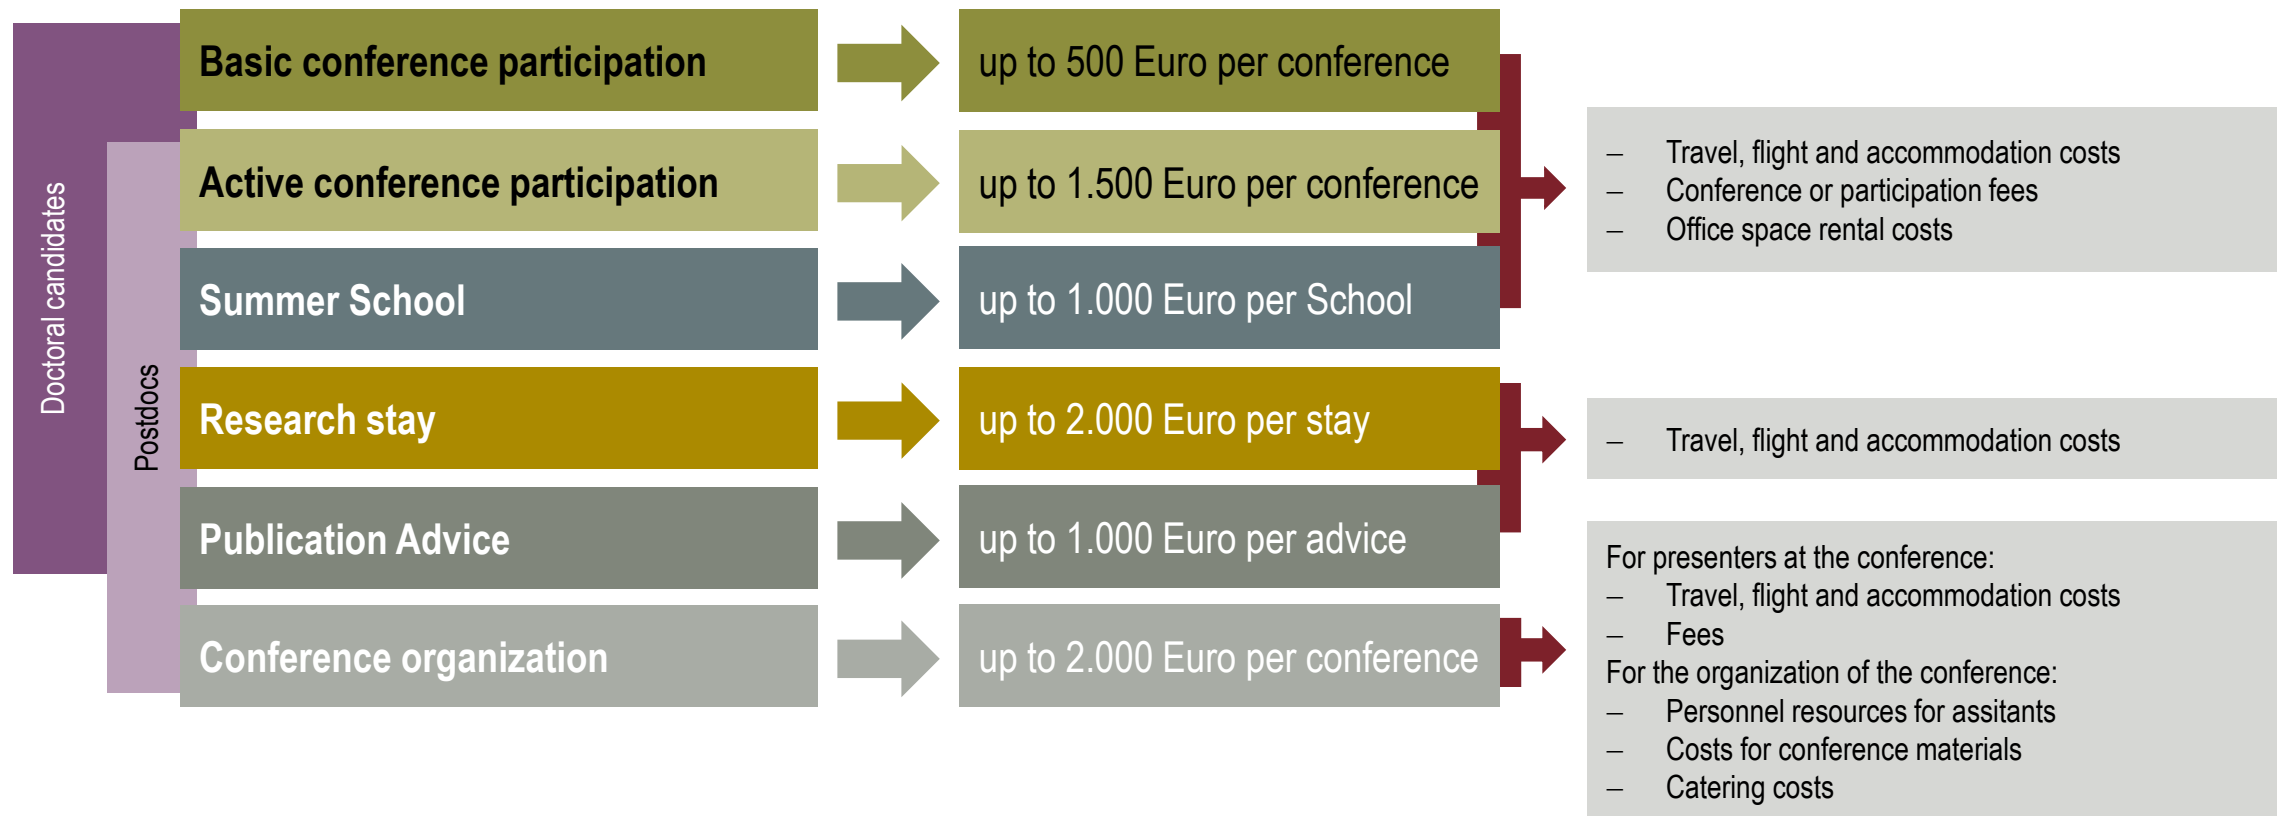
Doctoral candidates

Postdocs

Basic conference participation

up to 500 Euro per conference

Active conference participation

up to 1.500 Euro per conference

Summer School

up to 1.000 Euro per School

Research stay

up to 2.000 Euro per stay

Publication Advice

up to 1.000 Euro per advice

Conference organization

up to 2.000 Euro per conference

– Travel, flight and accommodation costs
– Conference or participation fees
– Office space rental costs

– Travel, flight and accommodation costs

For presenters at the conference:
– Travel, flight and accommodation costs
– Fees
For the organization of the conference:
– Personnel resources for assitants
– Costs for conference materials
– Catering costs